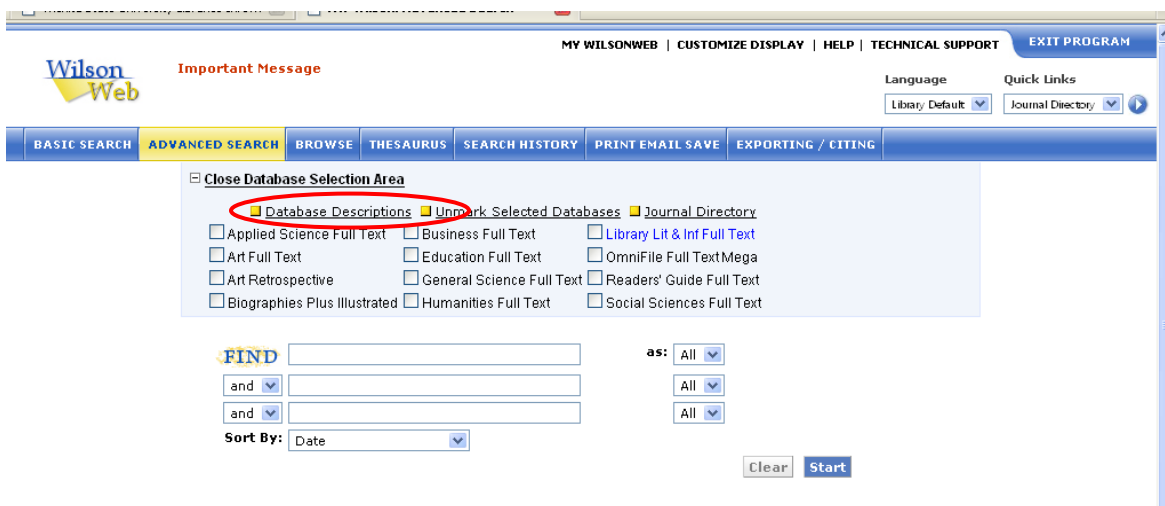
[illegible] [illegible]

MY WILSONWEB | CUSTOMIZE DISPLAY | HELP | TECHNICAL SUPPORT

EXIT PROGRAM

Wilson Web

Important Message

Language

Library Default

Quick Links

Journal Directory

BASIC SEARCH | ADVANCED SEARCH | BROWSE | THESAURUS | SEARCH HISTORY | PRINT EMAIL SAVE | EXPORTING / CITING

Close Database Selection Area

Database Descriptions Unmark Selected Databases Journal Directory

Applied Science Full Text
Business Full Text
Library Lit & Inf Full Text
Art Full Text
Education Full Text
OmniFile Full Text Mega
Art Retrospective
General Science Full Text
Readers' Guide Full Text
Biographies Plus Illustrated
Humanities Full Text
Social Sciences Full Text

FIND

as: All

and All

and All

Sort By: Date

Clear Start